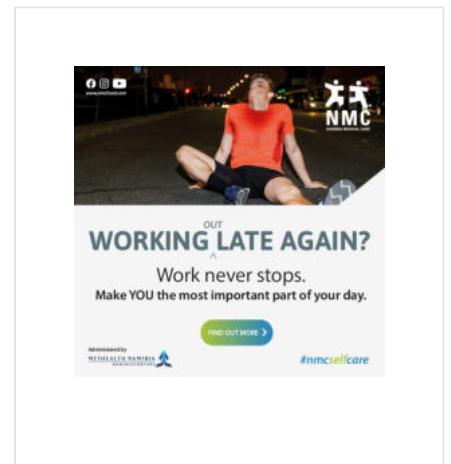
www.nmcfund.com

NMC
NAMIBIA MEDICAL CARE

OUT
WORKING ^ LATE AGAIN?

Work never stops.
Make YOU the most important part of your day.

FIND OUT MORE >

Administered by
METHEALTH NAMIBIA
ADMINISTRATORS

#nmcselfcare